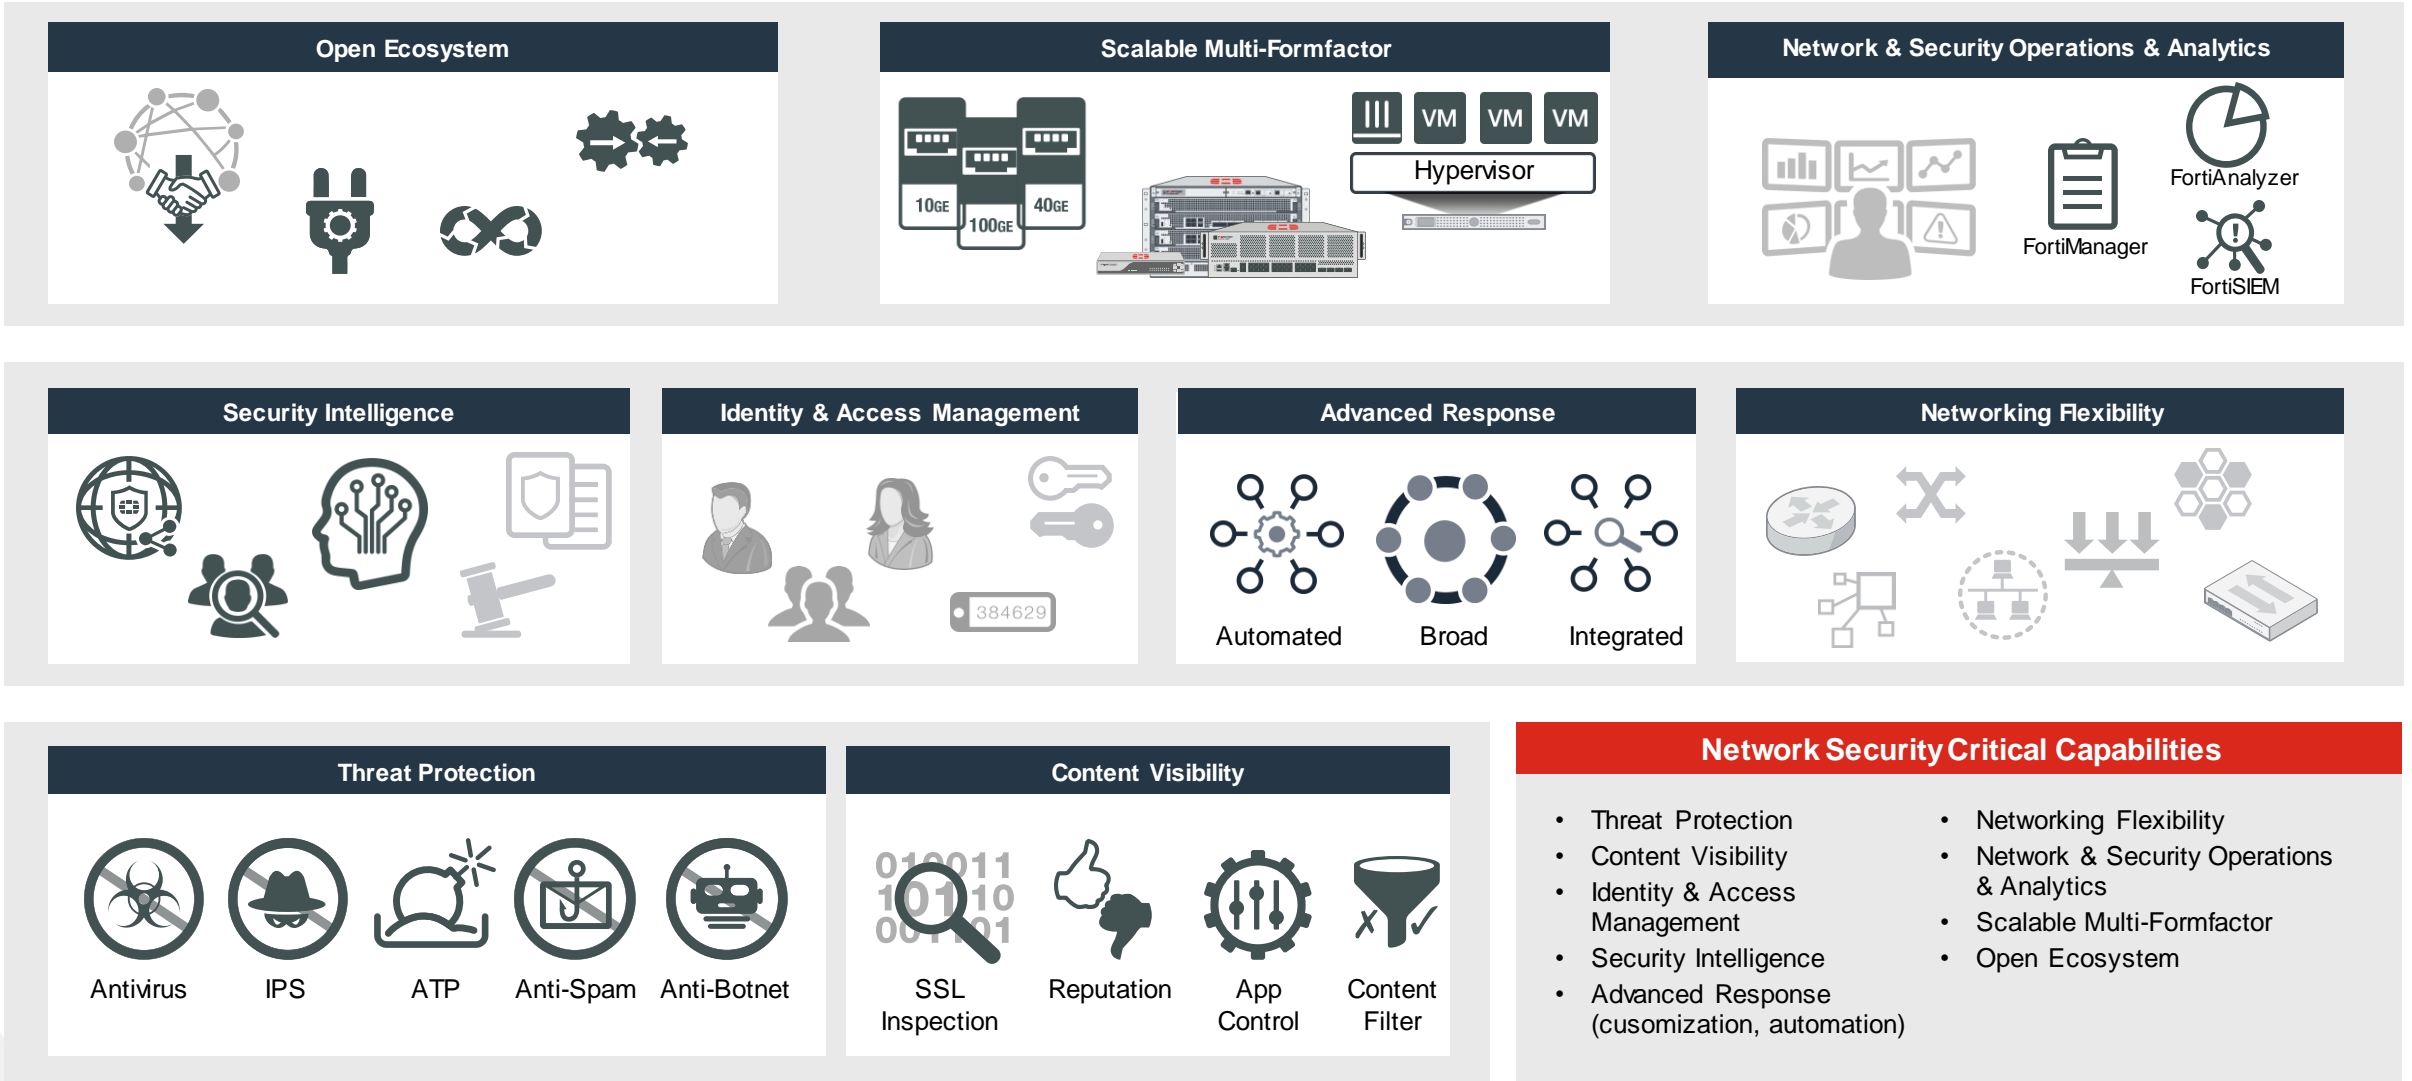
Open Ecosystem

Scalable Multi-Formfactor

10GE 100GE 40GE

VM VM VM

Hypervisor

Network & Security Operations & Analytics

FortiManager

FortiAnalyzer

FortiSIEM

Security Intelligence

Identity & Access Management

384629

Advanced Response

Automated

Broad

Integrated

Networking Flexibility

Threat Protection

Antivirus

IPS

ATP

Anti-Spam

Anti-Botnet

Content Visibility

SSL Inspection

Reputation

App Control

Content Filter

Network Security Critical Capabilities

- Threat Protection
- Content Visibility
- Identity & Access Management
- Security Intelligence
- Advanced Response (cusomization, automation)

- Networking Flexibility
- Network & Security Operations & Analytics
- Scalable Multi-Formfactor
- Open Ecosystem